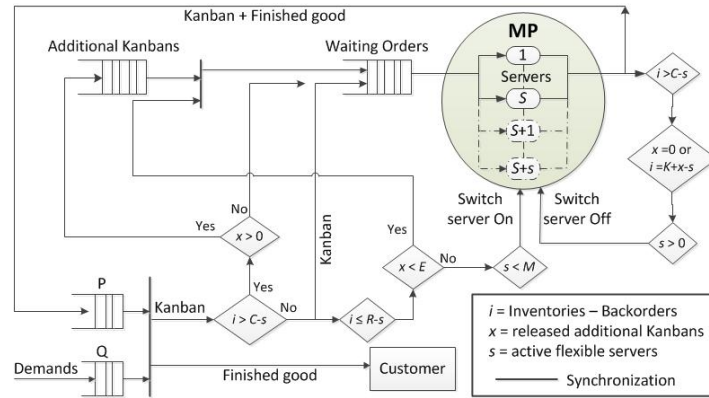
Kanban + Finished good

Additional Kanbans

Waiting Orders

MP

1

Servers

S

S+1

S+s

$i > C\text{-}s$

$x = 0$ or $i = K+x\text{-}s$

$s > 0$

Switch server On

Switch server Off

$s < M$

No

Yes

$x < E$

Kanban

No

Yes

$x > 0$

Yes

P

Kanban

$i > C\text{-}s$

No

$i \leq R\text{-}s$

Q

Demands

Finished good

Customer

$i$ = Inventories – Backorders
$x$ = released additional Kanbans
$s$ = active flexible servers
Synchronization